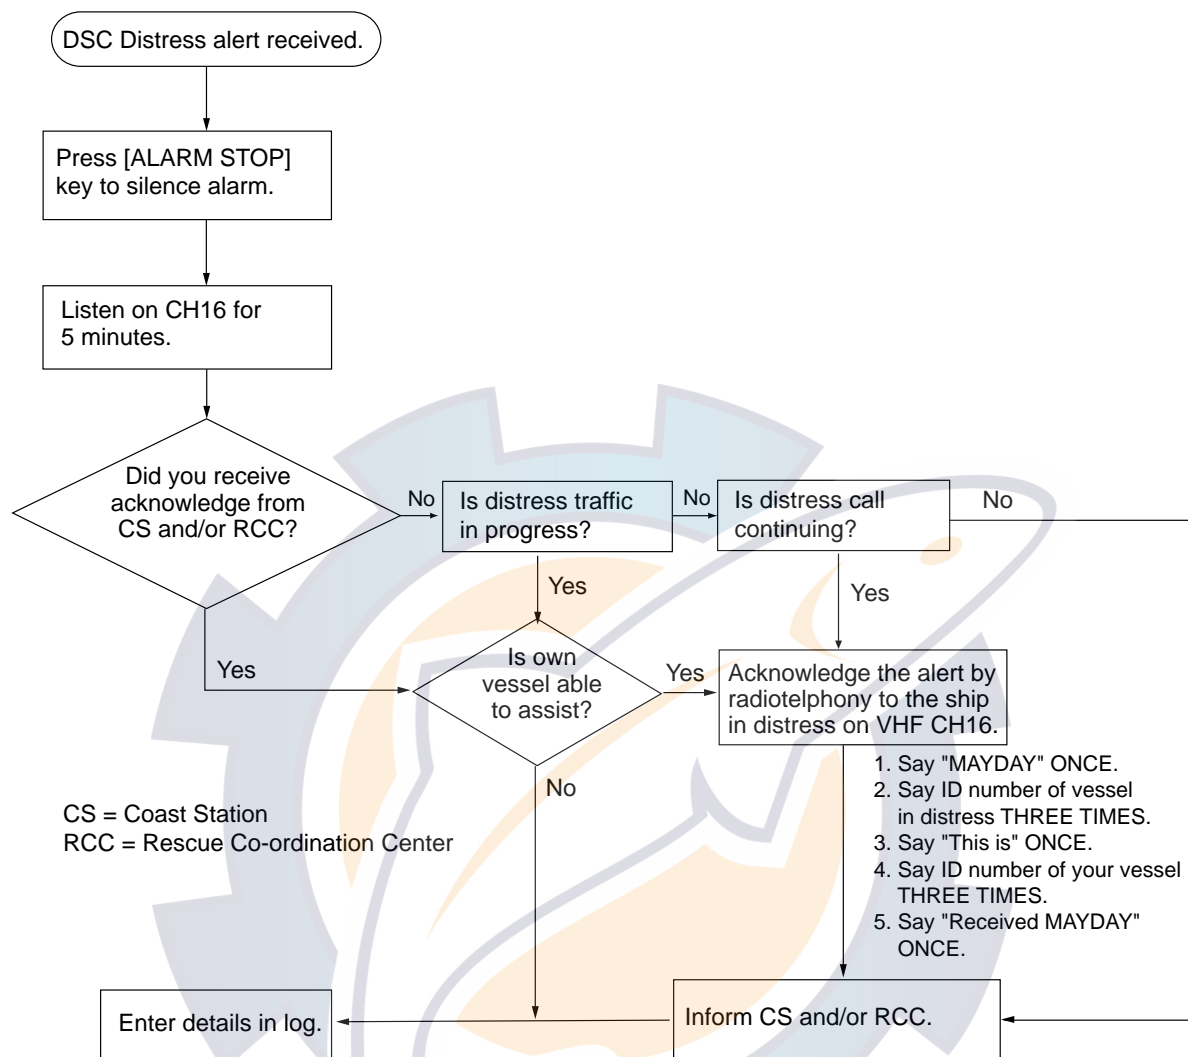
DSC Distress alert received.

Press [ALARM STOP] key to silence alarm.

Listen on CH16 for 5 minutes.

Did you receive acknowledge from CS and/or RCC?

No

Is distress traffic in progress?

No

Is distress call continuing?

No

Yes

Yes

Yes

Is own vessel able to assist?

Yes

Acknowledge the alert by radiotelphony to the ship in distress on VHF CH16.

1. Say "MAYDAY" ONCE.
2. Say ID number of vessel in distress THREE TIMES.
3. Say "This is" ONCE.
4. Say ID number of your vessel THREE TIMES.
5. Say "Received MAYDAY" ONCE.

No

CS = Coast Station
RCC = Rescue Co-ordination Center

Enter details in log.

Inform CS and/or RCC.